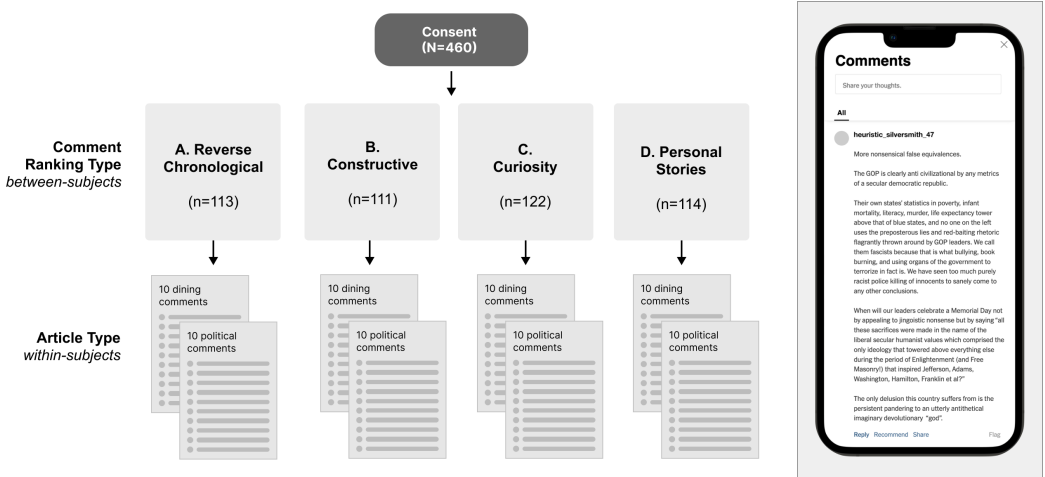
Consent
(N=460)

Comment Ranking Type
*between-subjects*

A. Reverse Chronological
(n=113)

B. Constructive
(n=111)

C. Curiosity
(n=122)

D. Personal Stories
(n=114)

10 dining comments
10 political comments

10 dining comments
10 political comments

10 dining comments
10 political comments

10 dining comments
10 political comments

Article Type
*within-subjects*

Comments

Share your thoughts.

All

heuristic_silversmith_47

More nonsensical false equivalences.

The GOP is clearly anti civilizational by any metrics of a secular democratic republic.

Their own states' statistics in poverty, infant mortality, literacy, murder, life expectancy tower above that of blue states, and no one on the left uses the preposterous lies and red-baiting rhetoric flagrantly thrown around by GOP leaders. We call them fascists because that is what bullying, book burning, and using organs of the government to terrorize in fact is. We have seen too much purely racist police killing of innocents to sanely come to any other conclusions.

When will our leaders celebrate a Memorial Day not by appealing to jingoistic nonsense but by saying "all these sacrifices were made in the name of the liberal secular humanist values which comprised the only ideology that towered above everything else during the period of Enlightenment (and Free Masonry!) that inspired Jefferson, Adams, Washington, Hamilton, Franklin et al?"

The only delusion this country suffers from is the persistent pandering to an utterly antithetical imaginary devolutionary "god".

Reply Recommend Share Flag